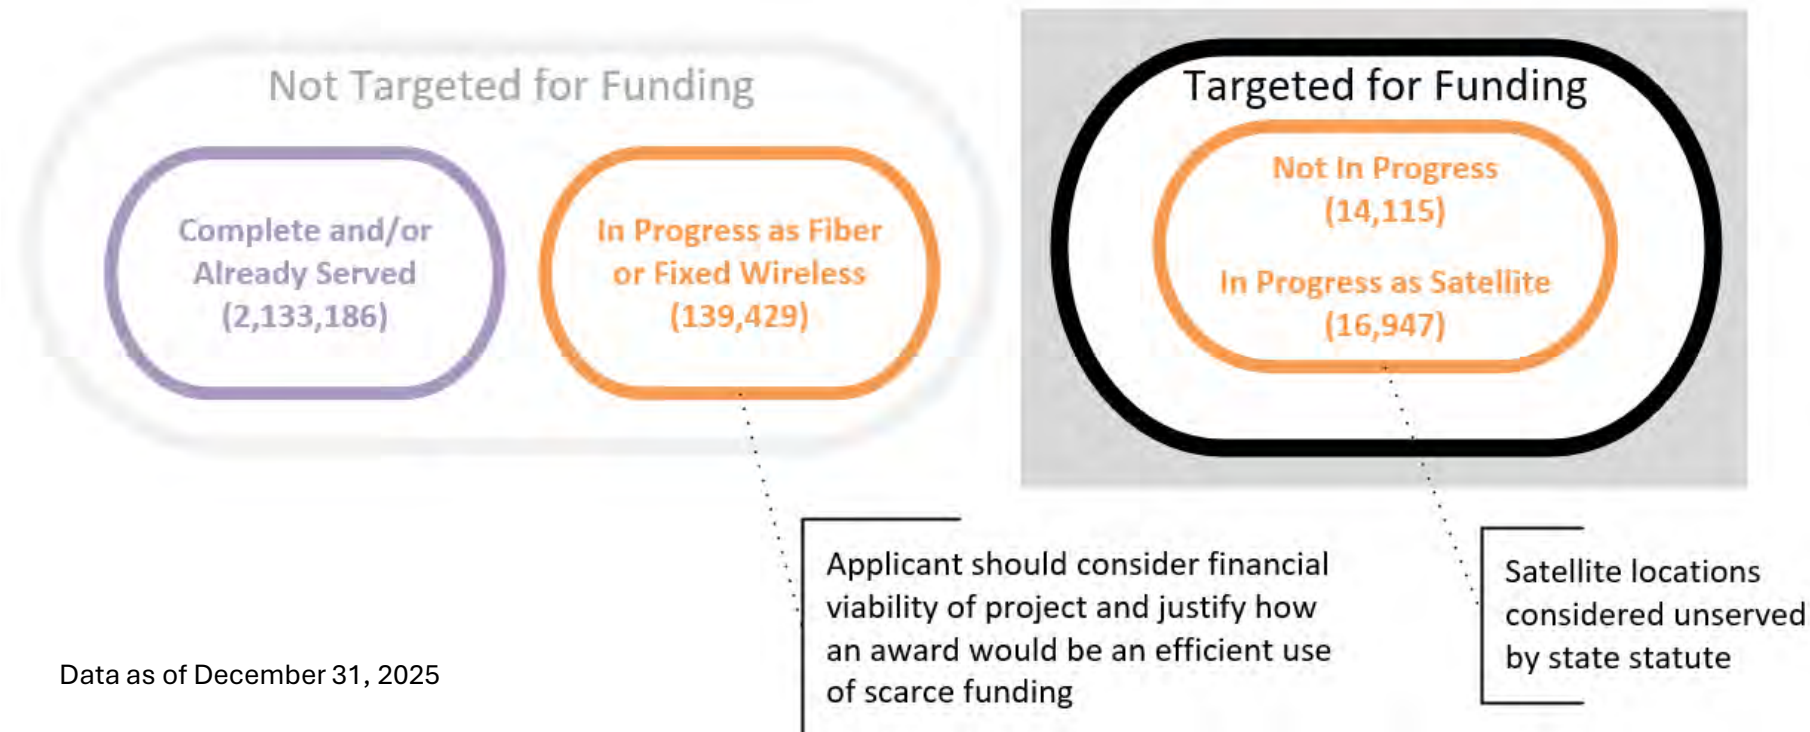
Not Targeted for Funding

Complete and/or Already Served (2,133,186)

In Progress as Fiber or Fixed Wireless (139,429)

Targeted for Funding

Not In Progress (14,115)

In Progress as Satellite (16,947)

Applicant should consider financial viability of project and justify how an award would be an efficient use of scarce funding

Satellite locations considered unserved by state statute

Data as of December 31, 2025